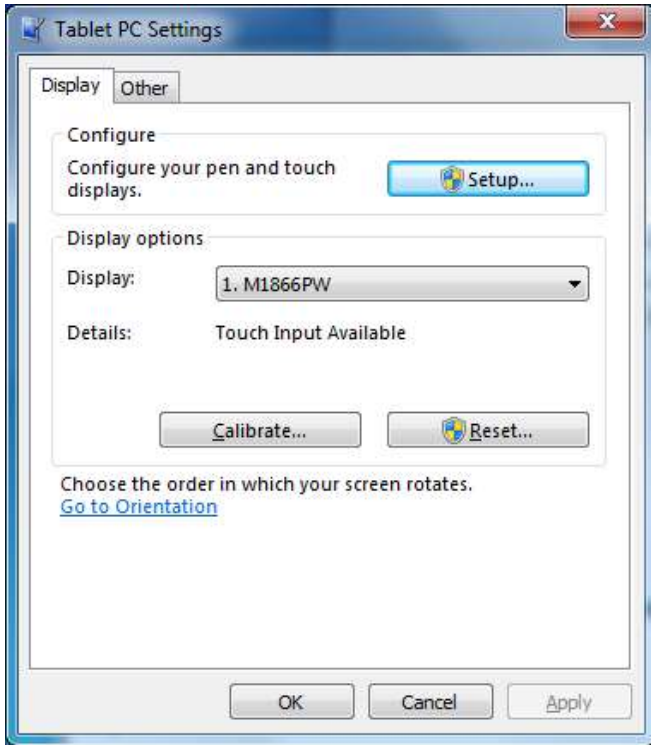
Tablet PC Settings

Display
Other

Configure
Configure your pen and touch displays.
Setup...

Display options
Display:
1. M1866PW
Details:
Touch Input Available

Calibrate...
Reset...

Choose the order in which your screen rotates.
Go to Orientation

OK
Cancel
Apply